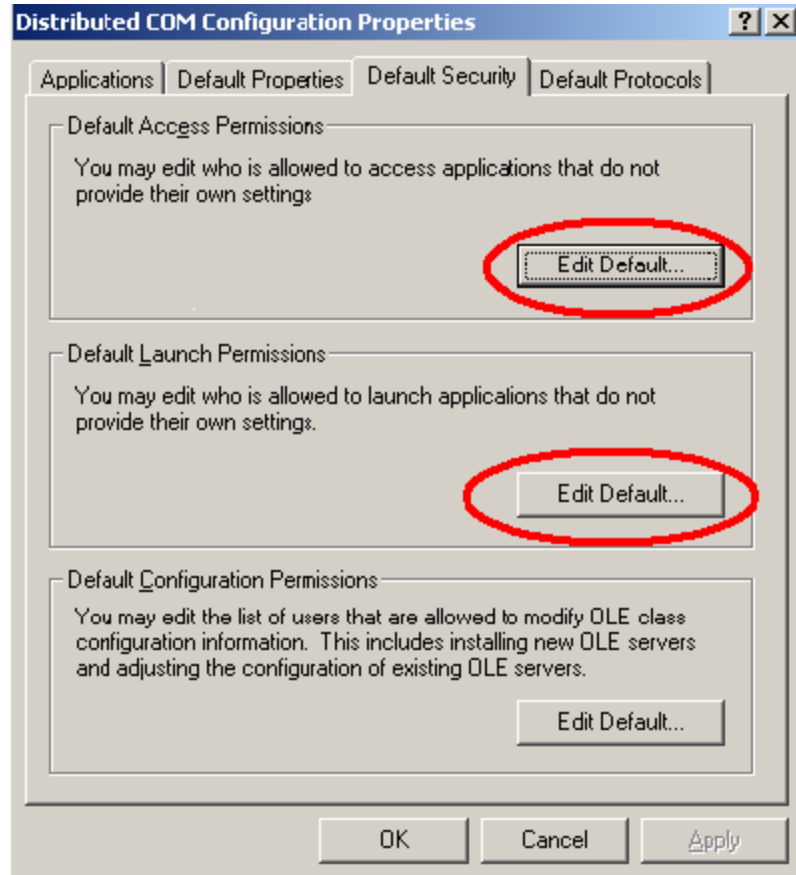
Distributed COM Configuration Properties
?
X

Applications
Default Properties
Default Security
Default Protocols

Default Access Permissions

You may edit who is allowed to access applications that do not provide their own settings

Edit Default...

Default Launch Permissions

You may edit who is allowed to launch applications that do not provide their own settings.

Edit Default...

Default Configuration Permissions

You may edit the list of users that are allowed to modify OLE class configuration information. This includes installing new OLE servers and adjusting the configuration of existing OLE servers.

Edit Default...

OK
Cancel
Apply